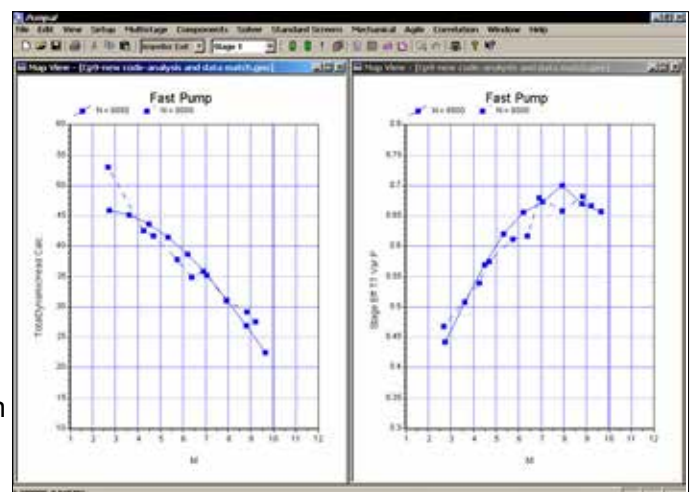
Pumpal

File Edit View Setup Multistage Components Solver Standard Screens Mechanical Agile Correlation Window Help

Impeller Exit

Stage 1

Map View - [Cp9-new code-analysis and data match.geo]

Map View - [Cp9-new code-analysis and data match.geo]

Fast Pump

N = 9000 N = 8000

60
55
50
45
40
35
30
25
20
15
10

TotalDynamicHead Calc

1 2 3 4 5 6 7 8 9 10 11 12

M

Fast Pump

N = 9000 N = 8000

0.8
0.75
0.7
0.65
0.6
0.55
0.5
0.45
0.4
0.35
0.3

Stage Eff T-T Var P

1 2 3 4 5 6 7 8 9 10 11 12

M